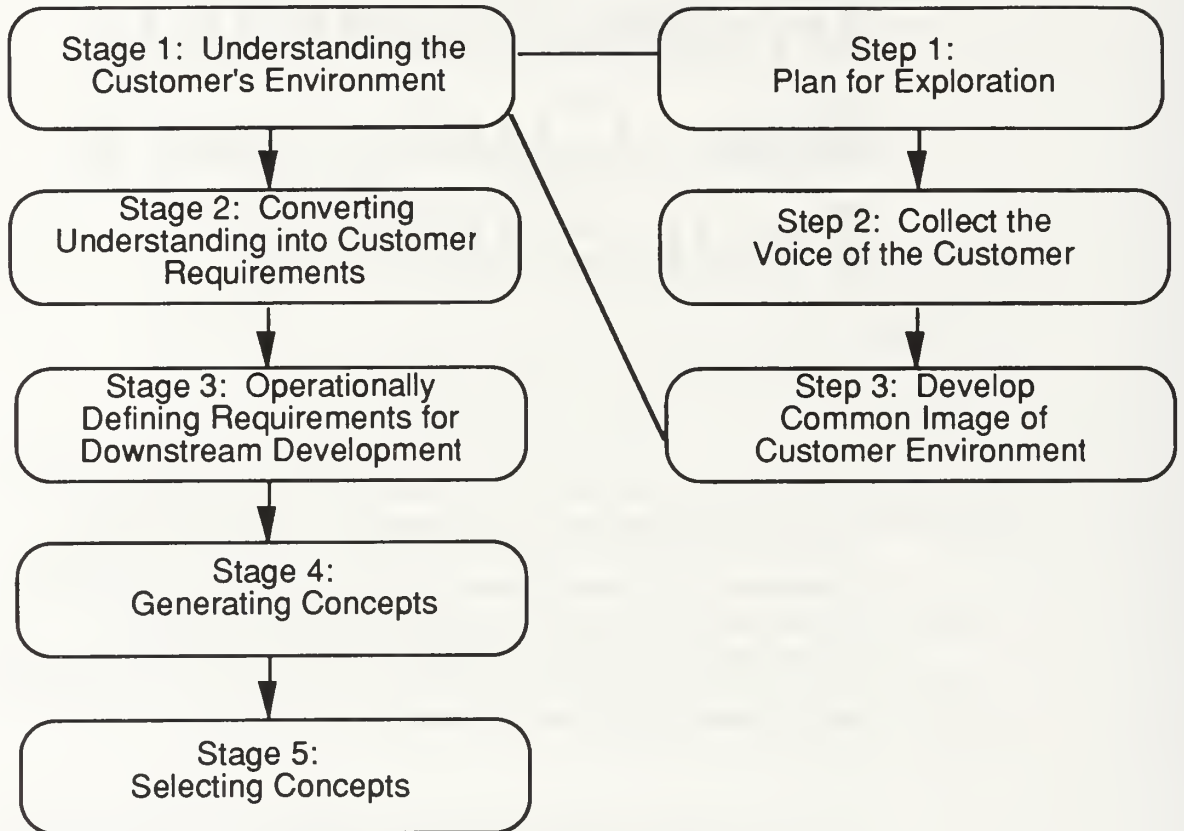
Stage 1: Understanding the Customer's Environment

Stage 2: Converting Understanding into Customer Requirements

Stage 3: Operationally Defining Requirements for Downstream Development

Stage 4: Generating Concepts

Stage 5: Selecting Concepts

Step 1: Plan for Exploration

Step 2: Collect the Voice of the Customer

Step 3: Develop Common Image of Customer Environment